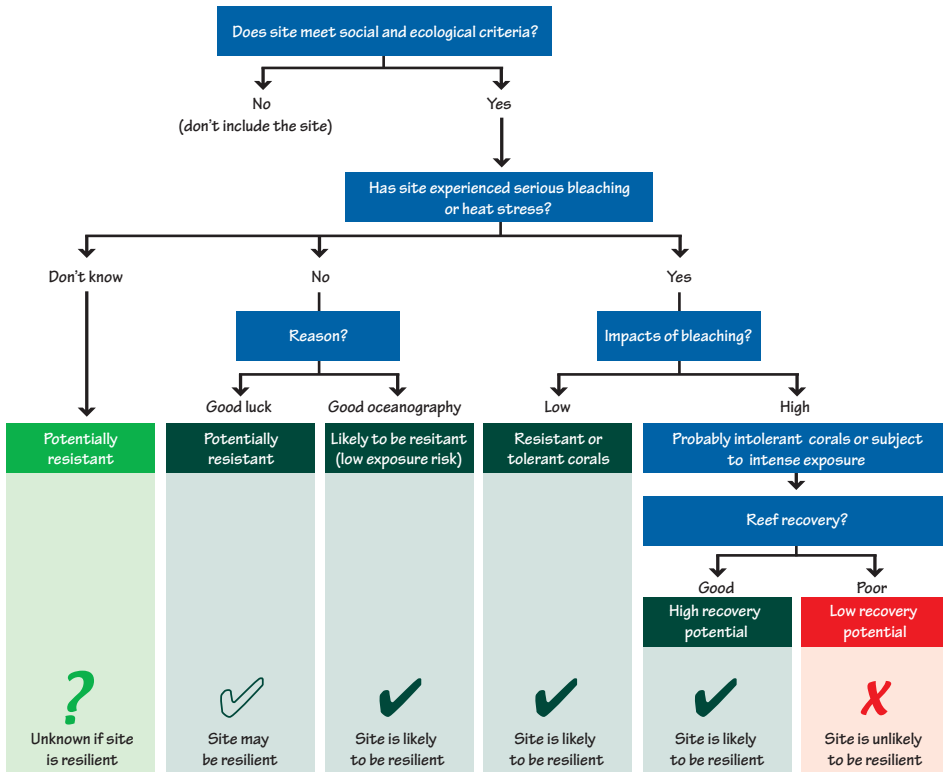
Does site meet social and ecological criteria?

No
(don't include the site)

Yes

Has site experienced serious bleaching or heat stress?

Don't know

No

Yes

Reason?

Impacts of bleaching?

Good luck

Good oceanography

Low

High

Potentially resistant

Potentially resistant

Likely to be resitant (low exposure risk)

Resistant or tolerant corals

Probably intolerant corals or subject to intense exposure

Reef recovery?

Good

Poor

High recovery potential

Low recovery potential

?

Unknown if site is resilient

Site may be resilient

Site is likely to be resilient

Site is likely to be resilient

Site is likely to be resilient

Site is unlikely to be resilient